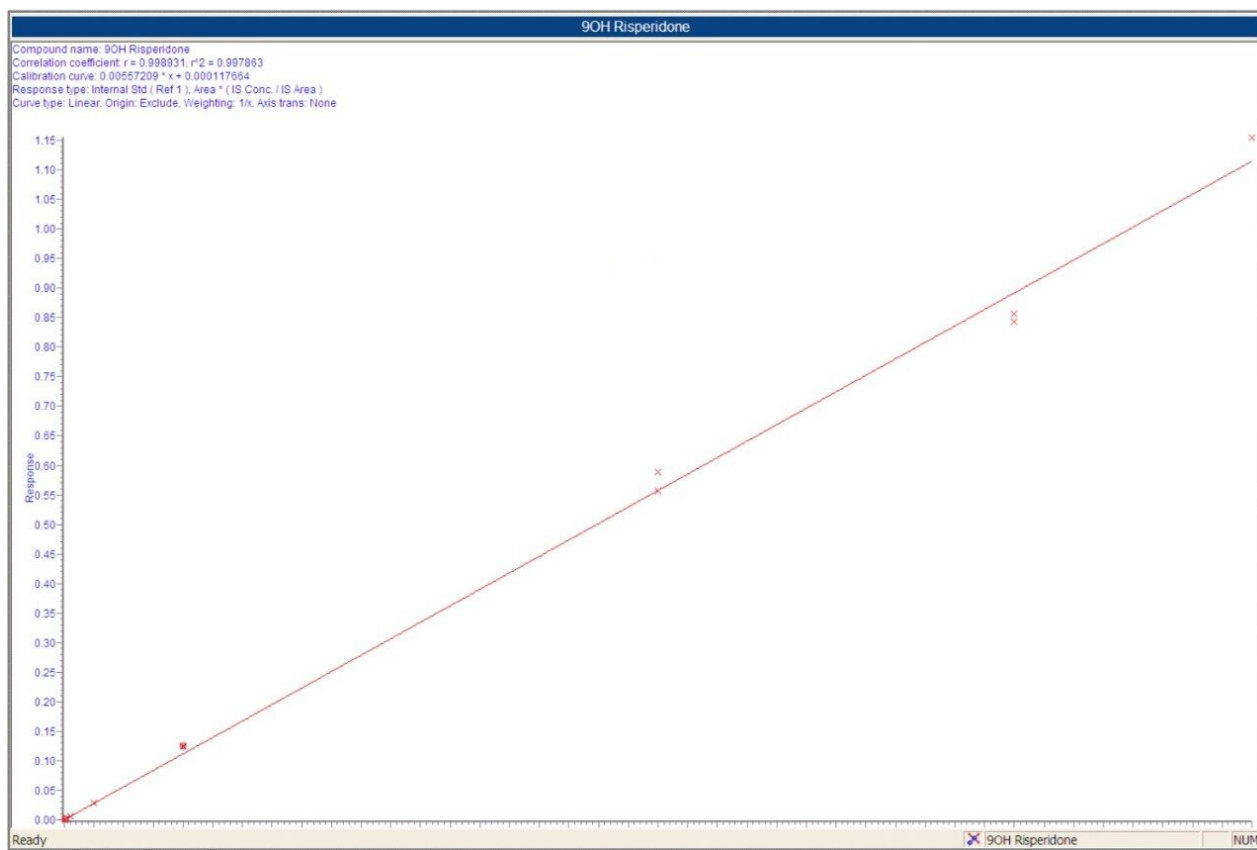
9OH Risperidone

Compound name: 9OH Risperidone
Correlation coefficient: r = 0.998931, r^2 = 0.997863
Calibration curve: 0.00557209 * x + 0.000117664
Response type: Internal Std ( Ref 1 ), Area * ( IS Conc. / IS Area )
Curve type: Linear, Origin: Exclude, Weighting: 1/x, Axis trans: None

1.15
1.10
1.05
1.00
0.95
0.90
0.85
0.80
0.75
0.70
0.65
0.60
0.55
0.50
0.45
0.40
0.35
0.30
0.25
0.20
0.15
0.10
0.05
0.00

Response

Ready
9OH Risperidone
NUM